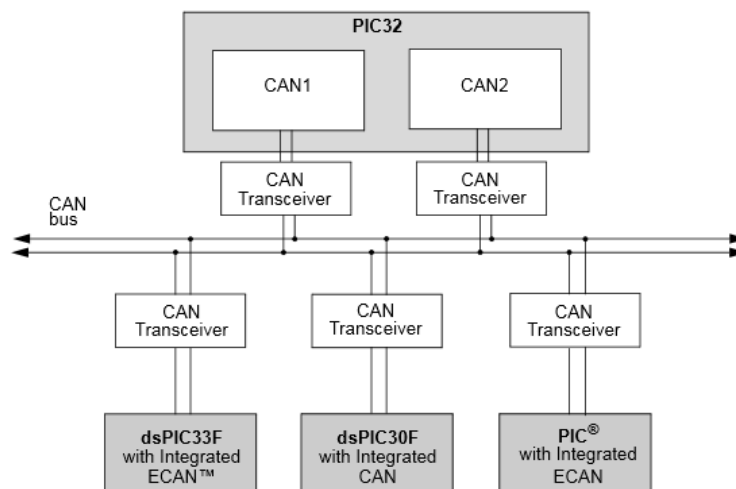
PIC32

CAN1

CAN2

CAN Transceiver

CAN Transceiver

CAN bus

CAN Transceiver

CAN Transceiver

CAN Transceiver

dsPIC33F with Integrated ECAN™

dsPIC30F with Integrated CAN

PIC® with Integrated ECAN